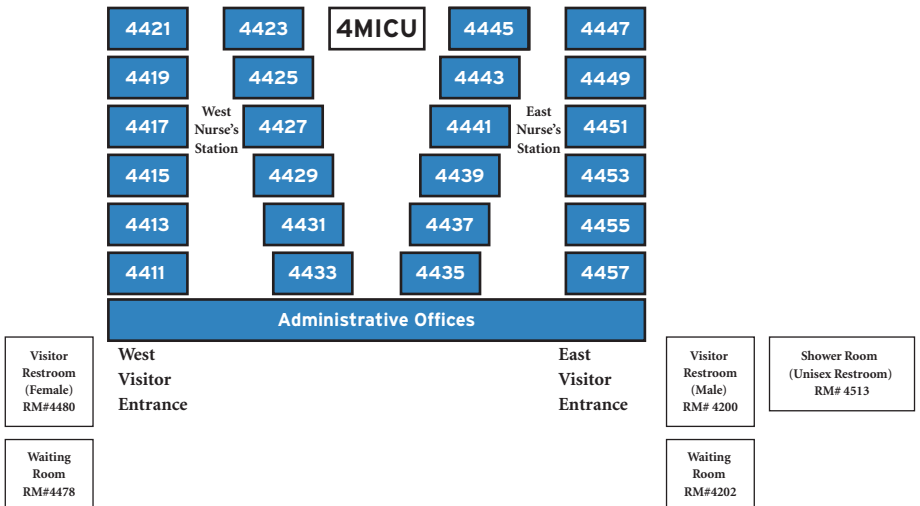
4421
4423
4MICU
4445
4447

4419
4425
4443
4449

4417
West Nurse's Station
4427
4441
East Nurse's Station
4451

4415
4429
4439
4453

4413
4431
4437
4455

4411
4433
4435
4457

Administrative Offices

Visitor Restroom (Female) RM#4480

West Visitor Entrance

East Visitor Entrance

Visitor Restroom (Male) RM# 4200

Shower Room (Unisex Restroom) RM# 4513

Waiting Room RM#4478

Waiting Room RM#4202